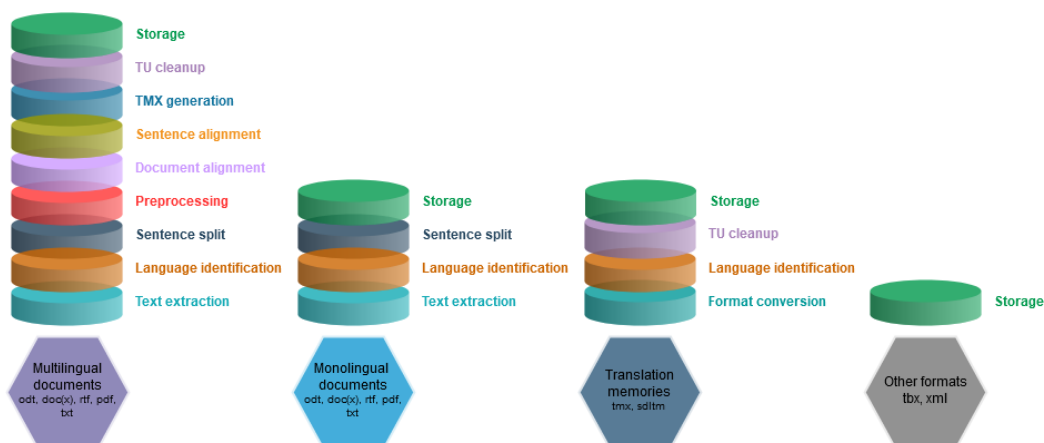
Storage
TU cleanup
TMX generation
Sentence alignment
Document alignment
Preprocessing
Sentence split
Language identification
Text extraction

Multilingual documents
odt, doc(x), rtf, pdf, txt

Storage
Sentence split
Language identification
Text extraction

Monolingual documents
odt, doc(x), rtf, pdf, txt

Storage
TU cleanup
Language identification
Format conversion

Translation memories
tmx, sdltm

Storage

Other formats
tbx, xml